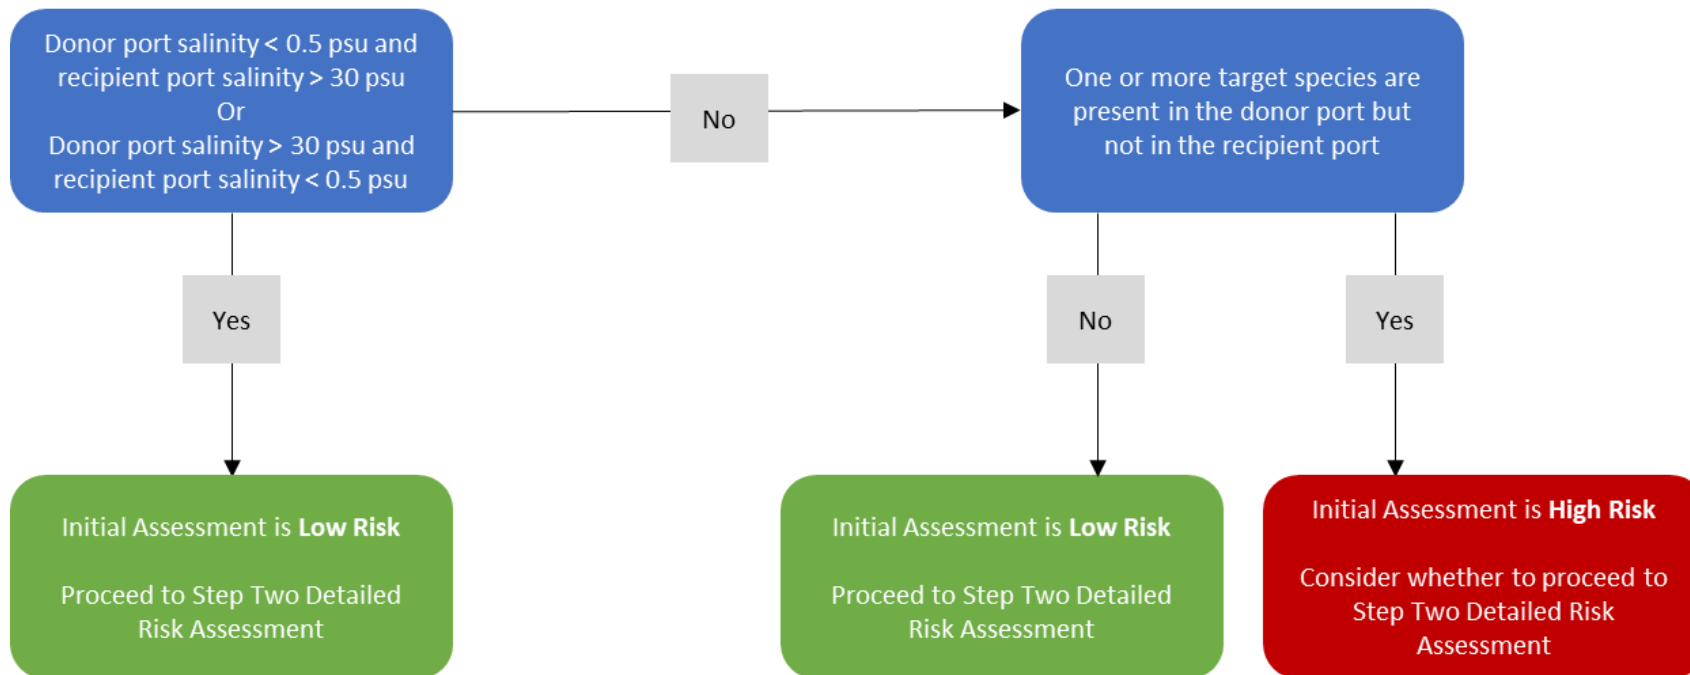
Donor port salinity < 0.5 psu and recipient port salinity > 30 psu
Or
Donor port salinity > 30 psu and recipient port salinity < 0.5 psu

No

One or more target species are present in the donor port but not in the recipient port

Yes

No

Yes

Initial Assessment is **Low Risk**

Proceed to Step Two Detailed Risk Assessment

Initial Assessment is **Low Risk**

Proceed to Step Two Detailed Risk Assessment

Initial Assessment is **High Risk**

Consider whether to proceed to Step Two Detailed Risk Assessment